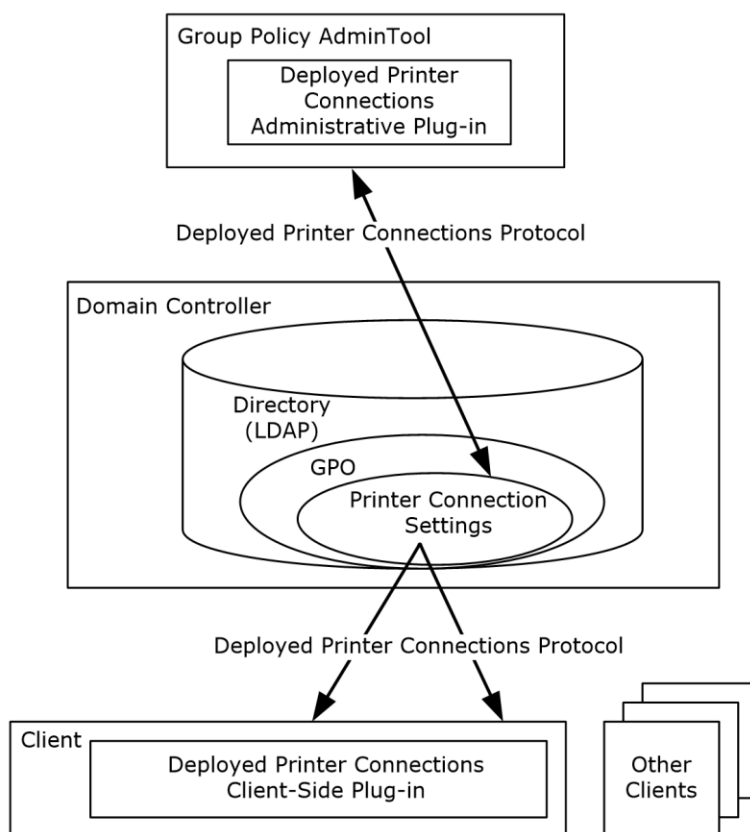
Group Policy AdminTool

Deployed Printer Connections Administrative Plug-in

Deployed Printer Connections Protocol

Domain Controller

Directory (LDAP)

GPO

Printer Connection Settings

Deployed Printer Connections Protocol

Client

Deployed Printer Connections Client-Side Plug-in

Other Clients